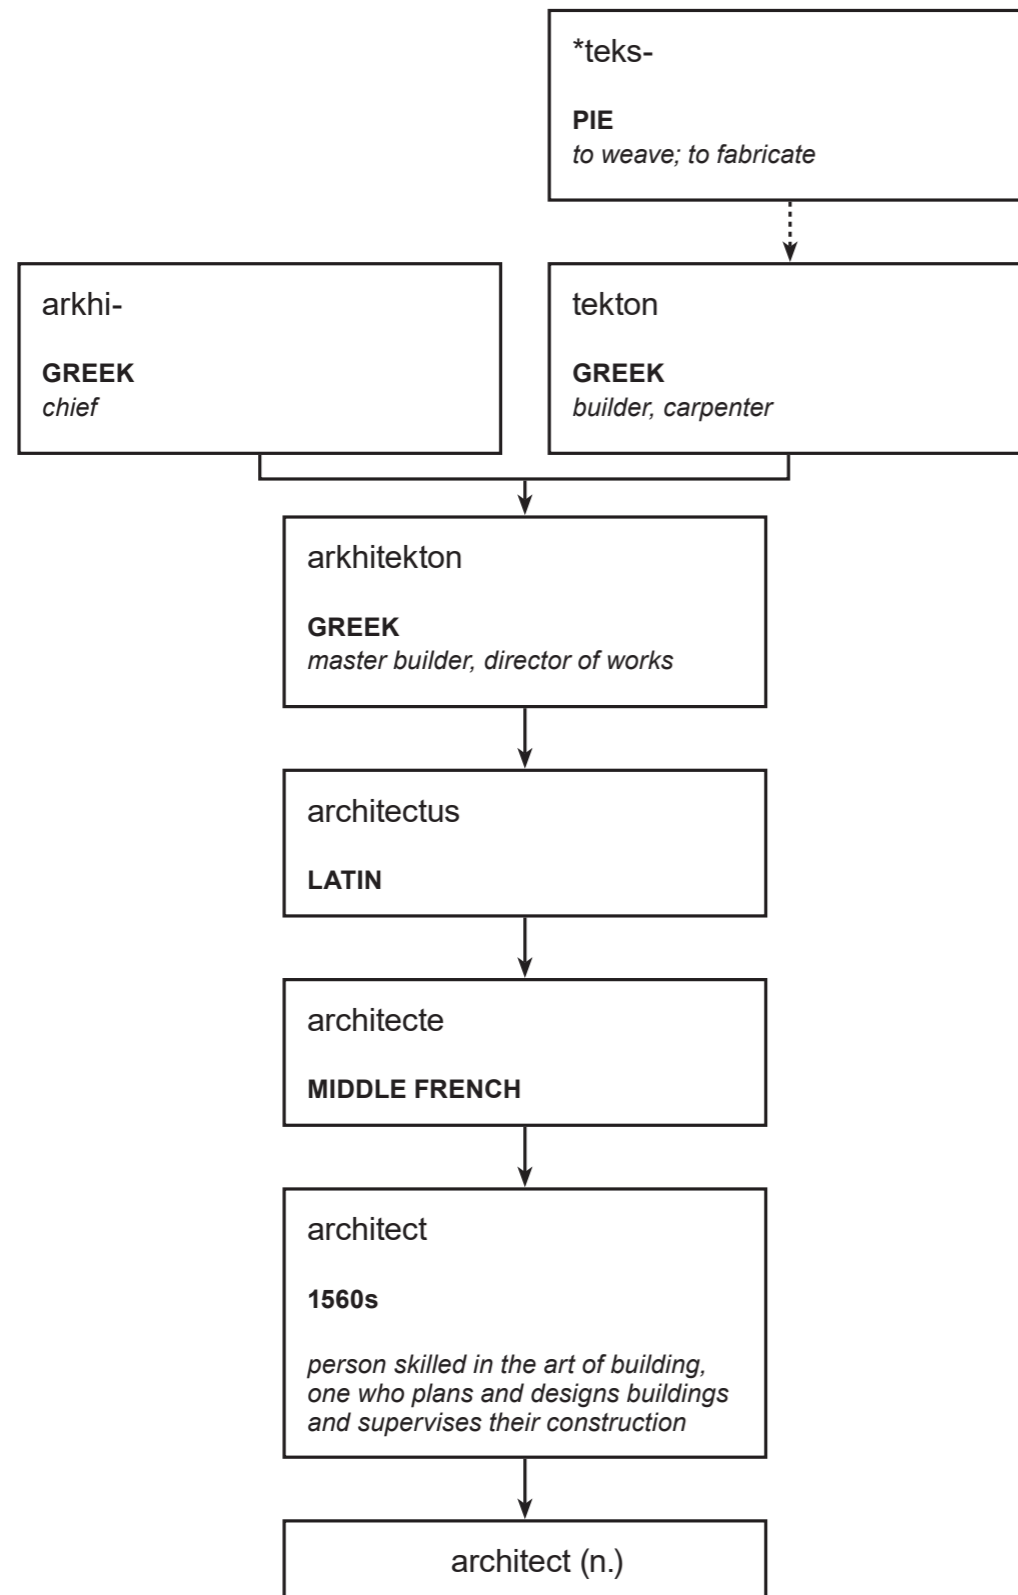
*teks-

**PIE**
*to weave; to fabricate*

arkhi-

**GREEK**
*chief*

tekton

**GREEK**
*builder, carpenter*

arkhitekton

**GREEK**
*master builder, director of works*

architectus

**LATIN**

architecte

**MIDDLE FRENCH**

architect

**1560s**

*person skilled in the art of building, one who plans and designs buildings and supervises their construction*

architect (n.)